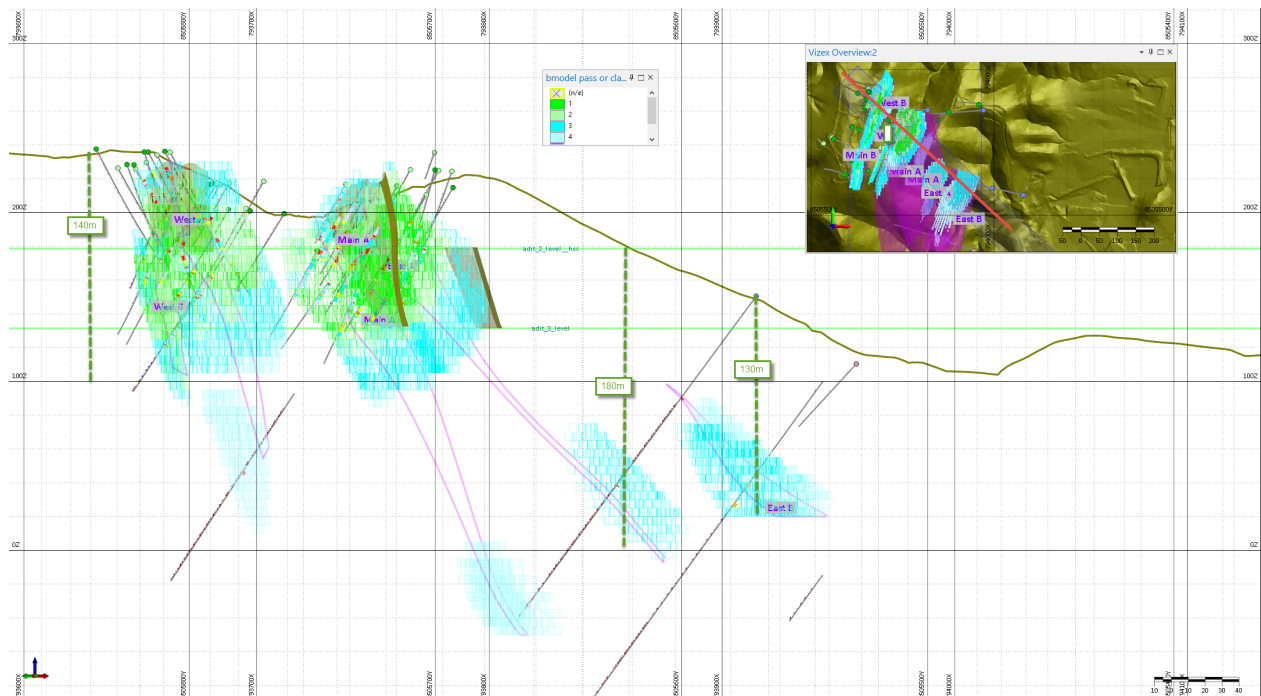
7936900X
8505800Y
7937000X
8505700Y
7936800X
8505600Y
7936900X
7940000X
8505400Y
7940100X
300Z
300Z
200Z
200Z
100Z
100Z
0Z
0Z

bmodel pass or cla...
(n/e)
1
2
3
4

Vizex Overview:2
West B
Main B
Main A
East A
East B
8505500Y
8505500Y
50 0 50 100 150 200

140m
West
Main A
West B
Main
adit_2_level__hsc
adit_0_level
180m
130m
East B

10 0 10 20 30 40